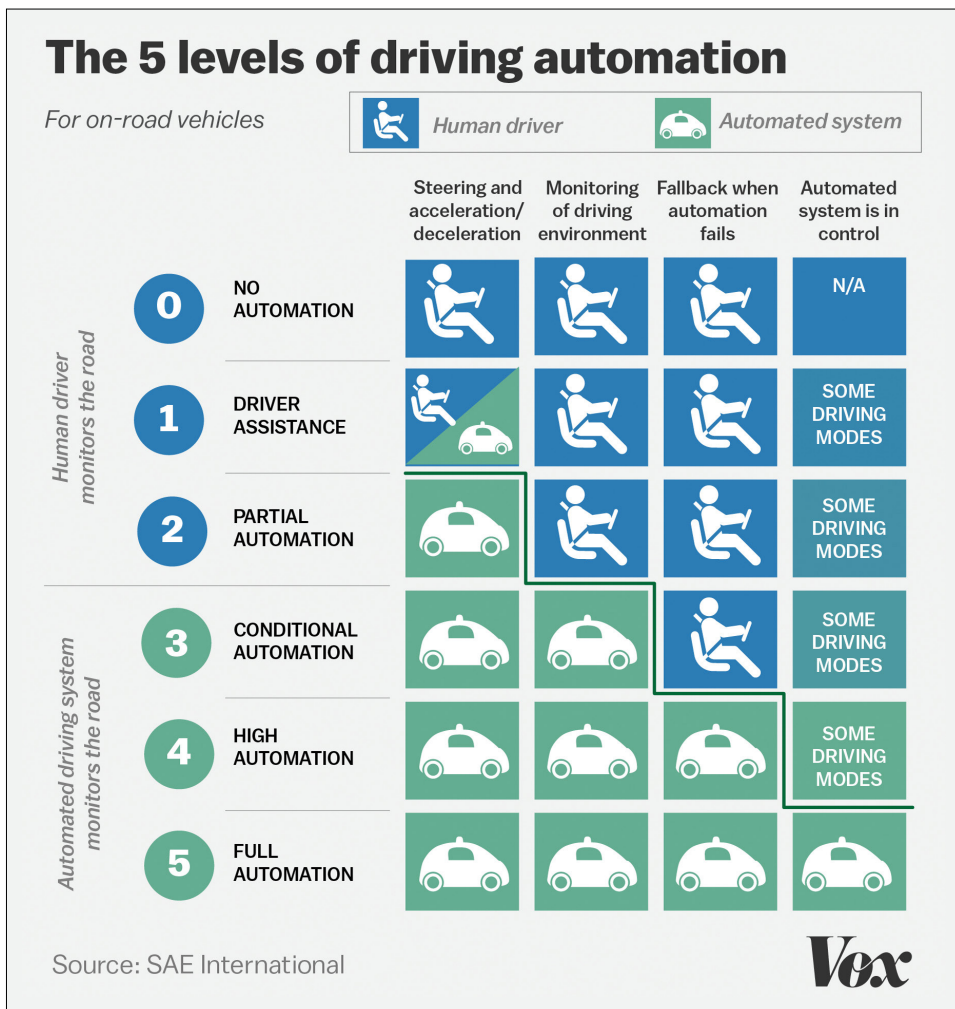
The 5 levels of driving automation

For on-road vehicles

Human driver

Automated system

Human driver monitors the road

Automated driving system monitors the road

| | | Steering and acceleration/ deceleration | Monitoring of driving environment | Fallback when automation fails | Automated system is in control |
|---|---|---|---|---|---|
| 0 | NO AUTOMATION | | | | N/A |
| 1 | DRIVER ASSISTANCE | | | | SOME DRIVING MODES |
| 2 | PARTIAL AUTOMATION | | | | SOME DRIVING MODES |
| 3 | CONDITIONAL AUTOMATION | | | | SOME DRIVING MODES |
| 4 | HIGH AUTOMATION | | | | SOME DRIVING MODES |
| 5 | FULL AUTOMATION | | | | |

Source: SAE International

Vox